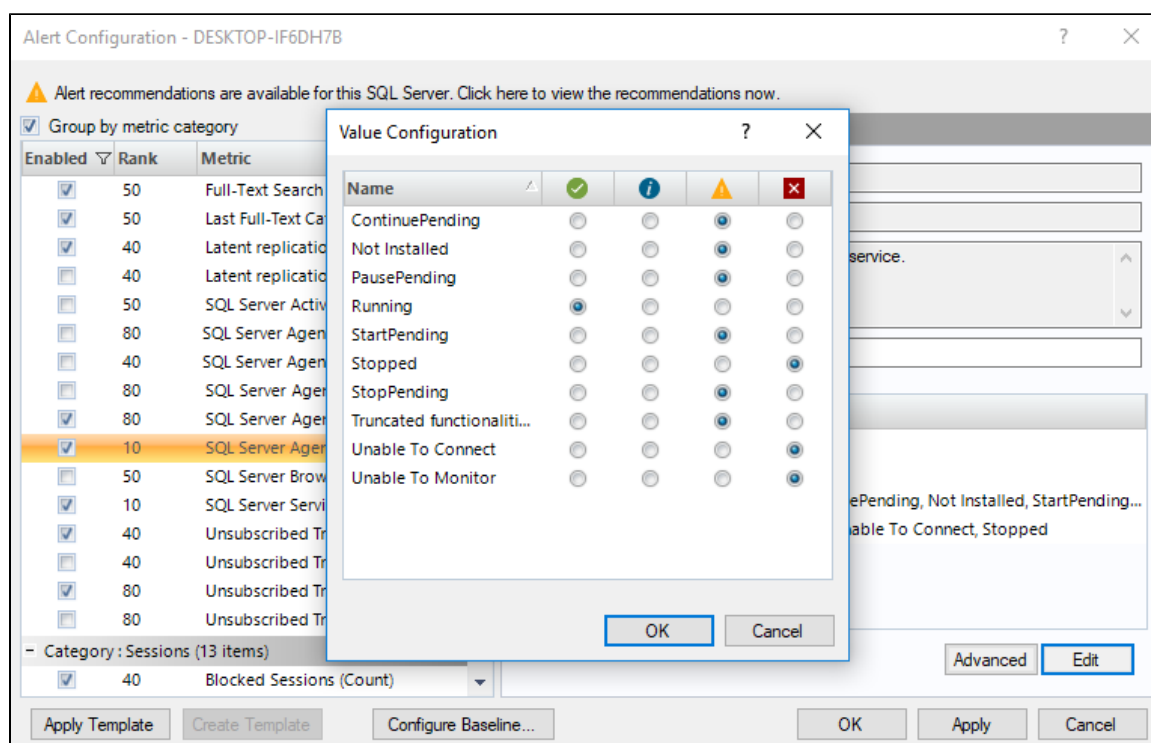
Alert Configuration - DESKTOP-IF6DH7B

?

Alert recommendations are available for this SQL Server. Click here to view the recommendations now.

Group by metric category

| Enabled | Rank | Metric |
|---|---|---|
| ☑ | 50 | Full-Text Search |
| ☑ | 50 | Last Full-Text Ca |
| ☑ | 40 | Latent replicatic |
| ☐ | 40 | Latent replicatic |
| ☐ | 50 | SQL Server Activ |
| ☐ | 80 | SQL Server Agen |
| ☐ | 40 | SQL Server Agen |
| ☐ | 80 | SQL Server Ager |
| ☑ | 80 | SQL Server Ager |
| ☑ | 10 | SQL Server Ager |
| ☐ | 50 | SQL Server Brow |
| ☑ | 10 | SQL Server Servi |
| ☑ | 40 | Unsubscribed Tr |
| ☐ | 40 | Unsubscribed Tr |
| ☑ | 80 | Unsubscribed Tr |
| ☐ | 80 | Unsubscribed Tr |

- Category : Sessions (13 items)

| ☑ | 40 | Blocked Sessions (Count) |
|---|---|---|

service.

ePending, Not Installed, StartPending...

able To Connect, Stopped

Advanced Edit

Value Configuration

?

| Name | ✓ | i | ! | ✕ |
|---|---|---|---|---|
| ContinuePending | ○ | ○ | ● | ○ |
| Not Installed | ○ | ○ | ● | ○ |
| PausePending | ○ | ○ | ● | ○ |
| Running | ● | ○ | ○ | ○ |
| StartPending | ○ | ○ | ● | ○ |
| Stopped | ○ | ○ | ○ | ● |
| StopPending | ○ | ○ | ● | ○ |
| Truncated functionaliti... | ○ | ○ | ● | ○ |
| Unable To Connect | ○ | ○ | ○ | ● |
| Unable To Monitor | ○ | ○ | ○ | ● |

OK Cancel

Apply Template Create Template Configure Baseline... OK Apply Cancel